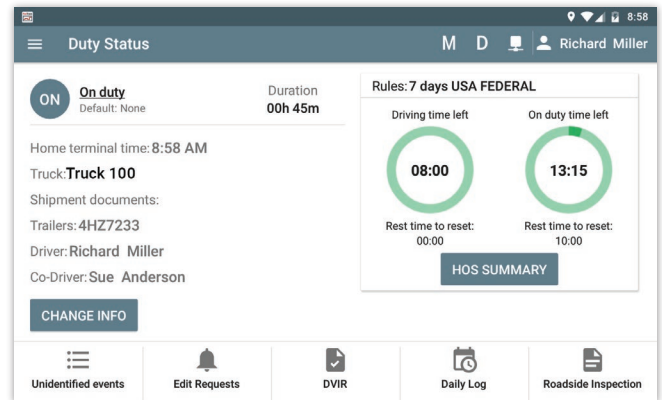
8:58

Duty Status

M D Richard Miller

ON

On duty

Default: None

Duration

00h 45m

Home terminal time: 8:58 AM

Truck: Truck 100

Shipment documents:

Trailers: 4HZ7233

Driver: Richard Miller

Co-Driver: Sue Anderson

CHANGE INFO

Rules: 7 days USA FEDERAL

Driving time left

08:00

Rest time to reset:
00:00

On duty time left

13:15

Rest time to reset:
10:00

HOS SUMMARY

Unidentified events

Edit Requests

DVIR

Daily Log

Roadside Inspection